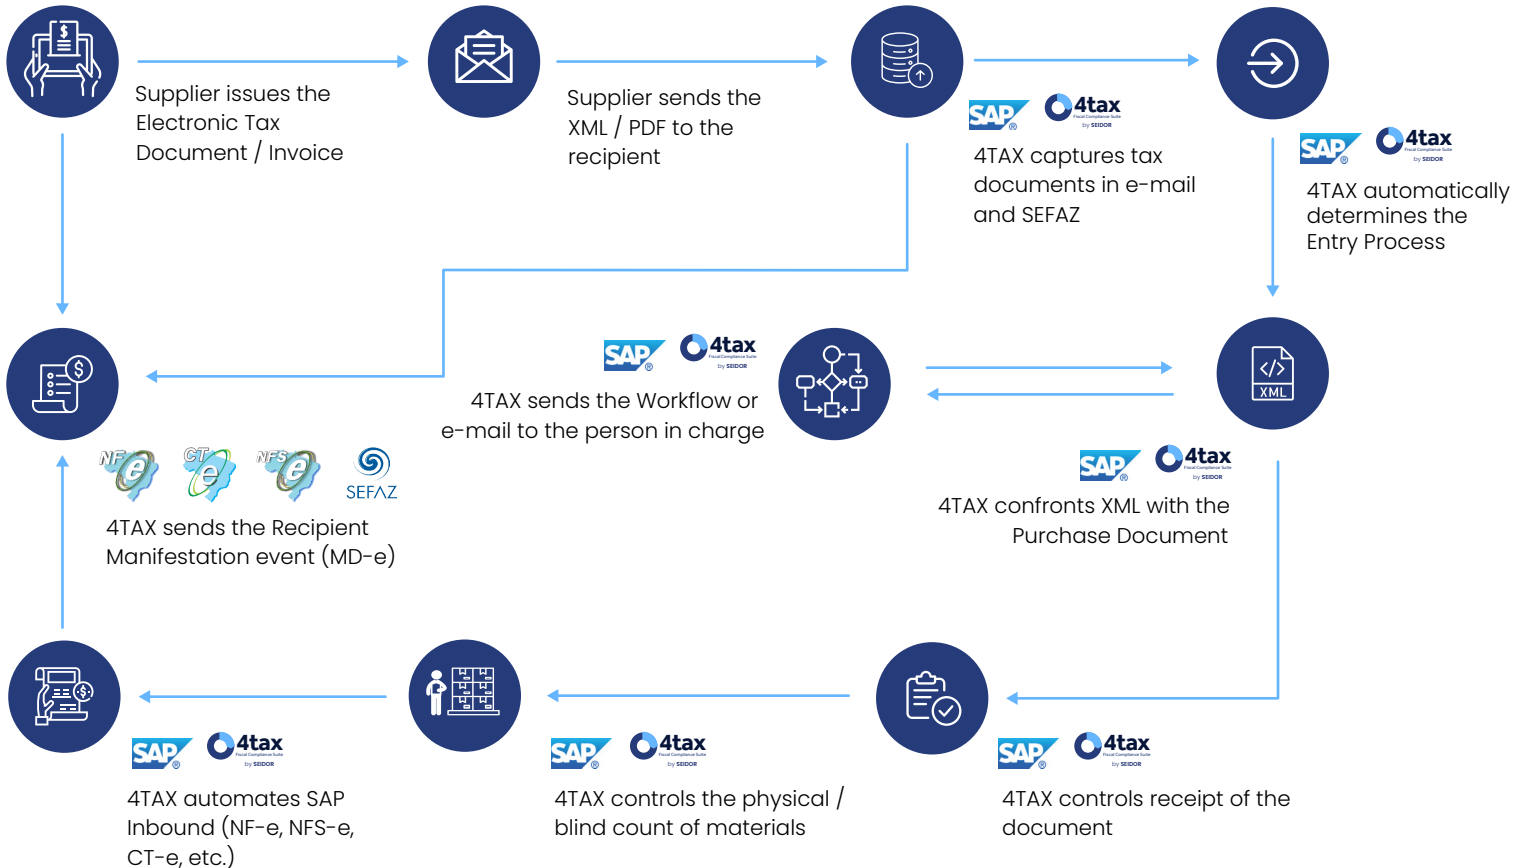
Supplier issues the Electronic Tax Document / Invoice

Supplier sends the XML / PDF to the recipient

SAP 4tax Fiscal Compliance Suite by SEIDOR

4TAX captures tax documents in e-mail and SEFAZ

SAP 4tax Fiscal Compliance Suite by SEIDOR

4TAX automatically determines the Entry Process

SAP 4tax Fiscal Compliance Suite by SEIDOR

4TAX sends the Workflow or e-mail to the person in charge

XML

SAP 4tax Fiscal Compliance Suite by SEIDOR

4TAX confronts XML with the Purchase Document

NF e CT e NFS e SEFAZ

4TAX sends the Recipient Manifestation event (MD-e)

SAP 4tax Fiscal Compliance Suite by SEIDOR

4TAX automates SAP Inbound (NF-e, NFS-e, CT-e, etc.)

SAP 4tax Fiscal Compliance Suite by SEIDOR

4TAX controls the physical / blind count of materials

SAP 4tax Fiscal Compliance Suite by SEIDOR

4TAX controls receipt of the document